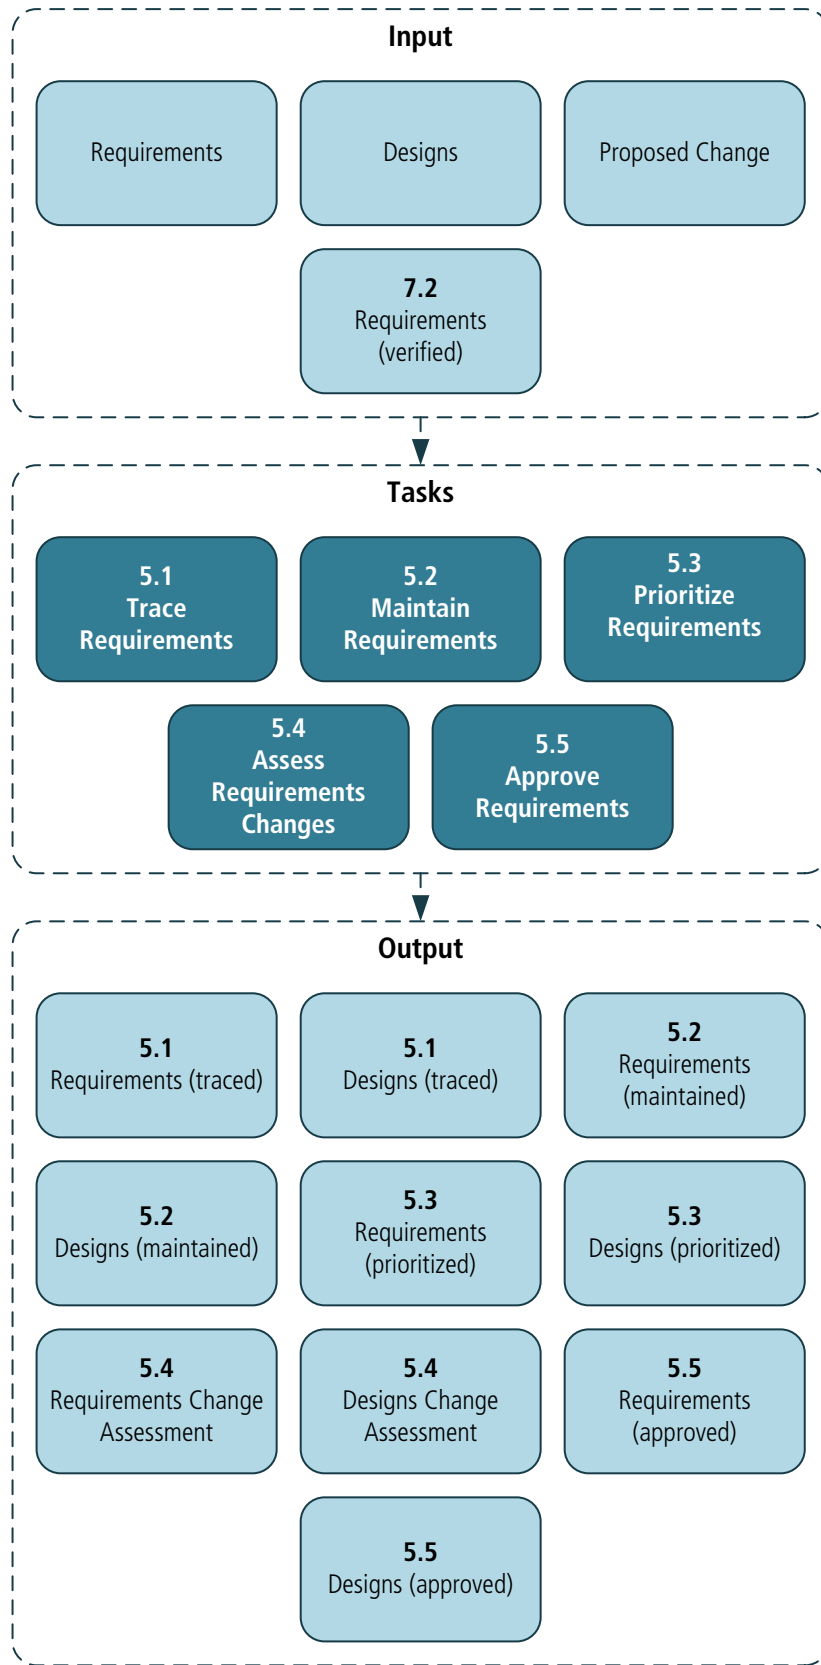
Input

Requirements

Designs

Proposed Change

**7.2**
Requirements (verified)

Tasks

**5.1**
**Trace Requirements**

**5.2**
**Maintain Requirements**

**5.3**
**Prioritize Requirements**

**5.4**
**Assess Requirements Changes**

**5.5**
**Approve Requirements**

Output

**5.1**
Requirements (traced)

**5.1**
Designs (traced)

**5.2**
Requirements (maintained)

**5.2**
Designs (maintained)

**5.3**
Requirements (prioritized)

**5.3**
Designs (prioritized)

**5.4**
Requirements Change Assessment

**5.4**
Designs Change Assessment

**5.5**
Requirements (approved)

**5.5**
Designs (approved)